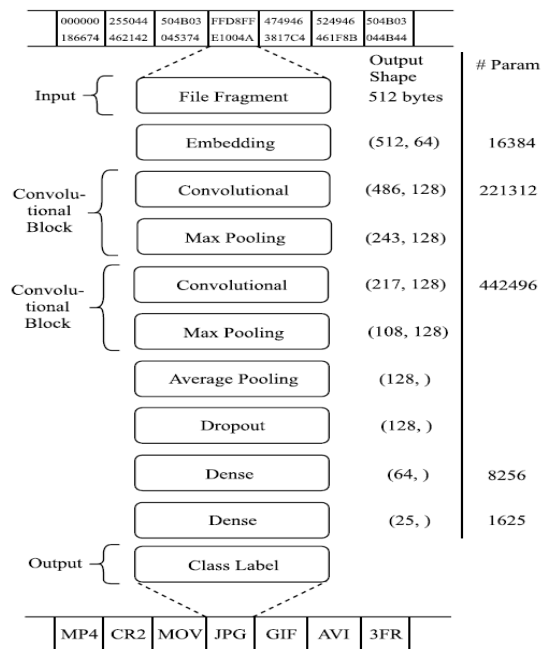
| 000000 186674 | 255044 462142 | 504B03 045374 | FFD8FF E1004A | 474946 3817C4 | 524946 461F8B | 504B03 044B44 |
|---|---|---|---|---|---|---|

Output Shape

# Param

Input

File Fragment

512 bytes

Embedding

(512, 64)

16384

Convolutional Block

Convolutional

(486, 128)

221312

Max Pooling

(243, 128)

Convolutional Block

Convolutional

(217, 128)

442496

Max Pooling

(108, 128)

Average Pooling

(128, )

Dropout

(128, )

Dense

(64, )

8256

Dense

(25, )

1625

Output

Class Label

| MP4 | CR2 | MOV | JPG | GIF | AVI | 3FR |
|---|---|---|---|---|---|---|